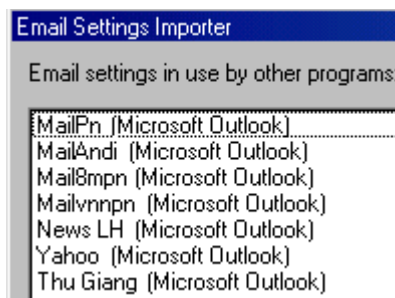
Email Settings Importer

Email settings in use by other programs

MailPn (Microsoft Outlook)
MailAndi (Microsoft Outlook)
Mail8mpn (Microsoft Outlook)
Mailvnnpn (Microsoft Outlook)
News LH (Microsoft Outlook)
Yahoo (Microsoft Outlook)
Thu Giang (Microsoft Outlook)